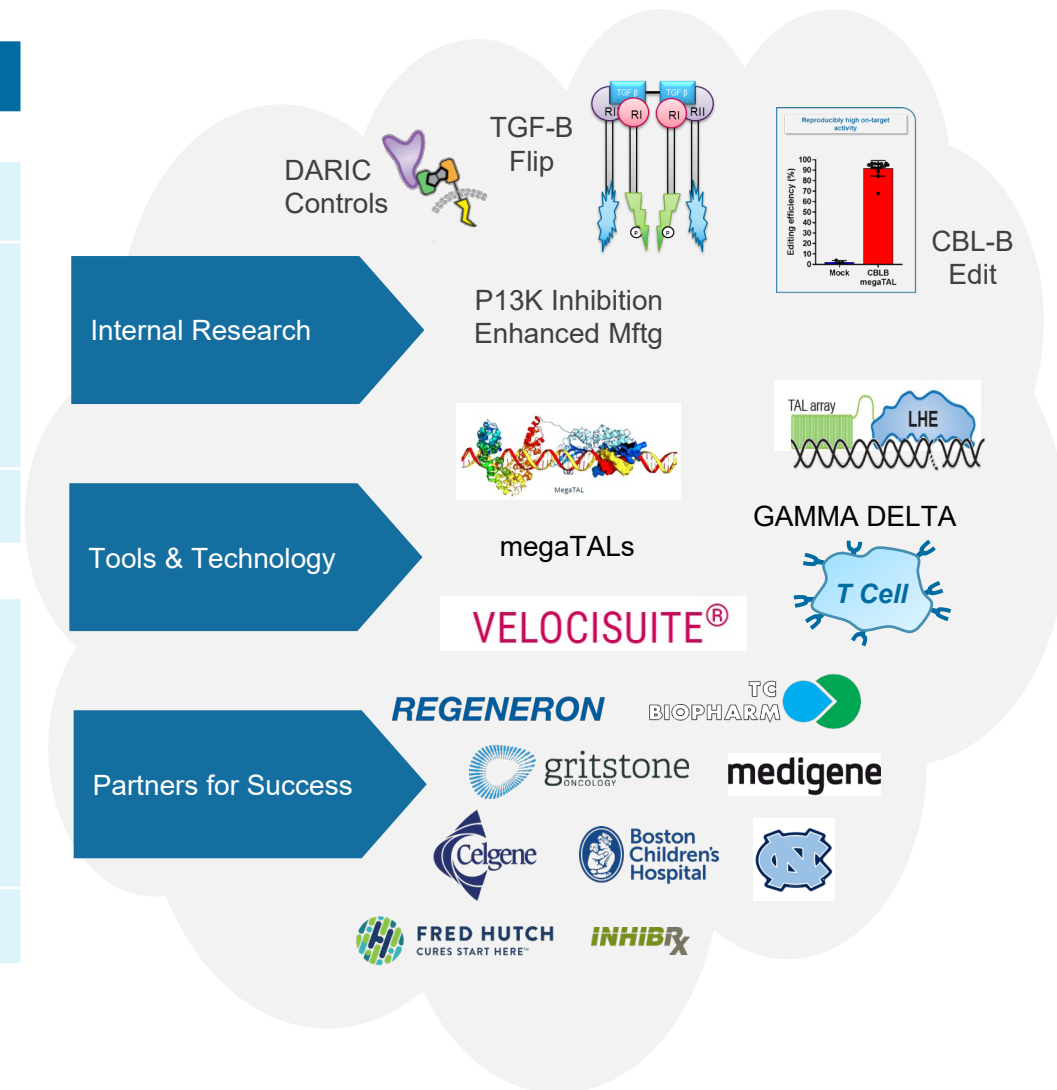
DARIC Controls

TGF-B Flip

TGF β

RII

RI

RI

RII

TGF β

P

P

Reproducibly high on-target activity

Editing efficiency (%)

100
90
80
70
60
50
40
30
20
10
0

Mock

CBLB megaTAL

CBL-B Edit

Internal Research

P13K Inhibition Enhanced Mftg

TAL array

LHE

MegaTAL

Tools & Technology

megaTALs

GAMMA DELTA

T Cell

VELOCISUITE®

Partners for Success

REGENERON

TC BIOPHARM

gritstone ONCOLOGY

medigene

Celgene

Boston Children's Hospital

NC

FRED HUTCH CURES START HERE™

INHIBRX